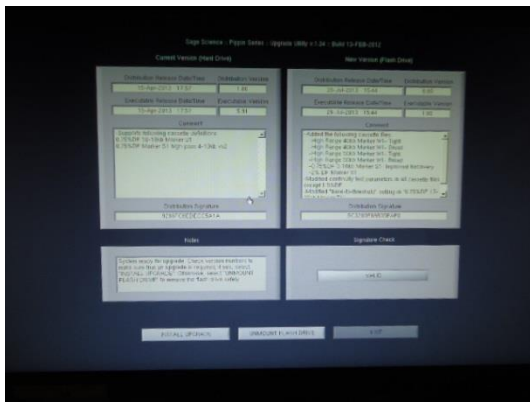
Sage Science : Pippin Series : Update Utility v1.24 : Build 12-FEB-2012

Current Version (Hard Drive)

Distribution Release Date/Time
15-Apr-2013 17:57

Distribution Version
1.86

Executable Release Date/Time
15-Apr-2013 17:57

Executable Version
5.11

Comment

Supports following cassette definitions
0.75%DF 3p-10kb Marker L1
0.75%DF Marker S1 high pass 4-10kb v2

Distribution Signature
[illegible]

New Version (Flash Drive)

Distribution Release Date/Time
29-Jul-2013 15:44

Distribution Version
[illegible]

Executable Release Date/Time
29-Jul-2013 15:44

Executable Version
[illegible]

Comment

Added the following cassette files
--High Range 40kb Marker H1 - 1gel
--High Range 40kb Marker H1 - 2gel
--High Range 50kb Marker H1 - 1gel
--High Range 50kb Marker H1 - 5gel
--0.75%DF 3-10kb Marker S1 improved for...
1.5% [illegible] Marker S1
Adjusted ... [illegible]
except 1.5%DF
Modified "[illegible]" ... 0.75%DF 1.5...

Distribution Signature
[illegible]

Notes

System ready for upgrade. Check version numbers to make sure that an upgrade is required. If yes, select "INSTALL UPGRADE". Otherwise, select "UNMOUNT FLASH DRIVE" to remove the flash drive safely.

Signature Check

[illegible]

INSTALL UPGRADE

UNMOUNT FLASH DRIVE

EXIT